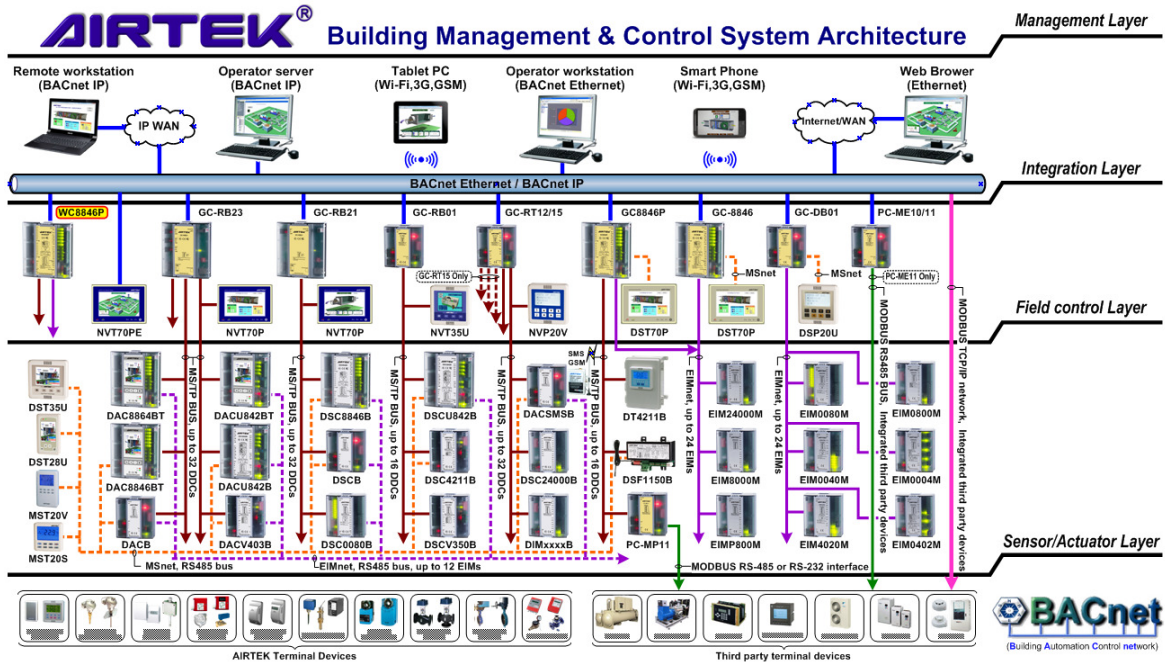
AIRTEK®

Building Management & Control System Architecture

Management Layer

Remote workstation (BACnet IP)

IP WAN

Operator server (BACnet IP)

Tablet PC (Wi-Fi,3G,GSM)

Operator workstation (BACnet Ethernet)

Smart Phone (Wi-Fi,3G,GSM)

Internet/WAN

Web Brower (Ethernet)

Integration Layer

BACnet Ethernet / BACnet IP

WC8846P

GC-RB23

GC-RB21

GC-RB01

GC-RT12/15

GC8846P

GC-8846

GC-DB01

PC-ME10/11

GC-RT15 Only

MSnet

MSnet

PC-ME11 Only

NVT70PE

NVT70P

NVT70P

NVT35U

NVP20V

DST70P

DST70P

DSP20U

Field control Layer

MODBUS RS485 BUS, Integrated third party devices

MODBUS TCP/IP network, Integrated third party devices

DST35U

DST28U

MST20V

MST20S

DAC8864BT

DAC8846BT

DACB

DACU842BT

DACU842B

DACV403B

MS/TP BUS, up to 32 DDCs

MS/TP BUS, up to 32 DDCs

DSC8846B

DSCB

DSC0080B

MS/TP BUS, up to 16 DDCs

DSCU842B

DSC4211B

DSCV350B

MS/TP BUS, up to 32 DDCs

SMS GSM

DACSMSB

DSC24000B

DIMxxxxB

MS/TP BUS, up to 16 DDCs

DT4211B

DSF1150B

PC-MP11

EIMnet, up to 24 EIMs

EIM24000M

EIM8000M

EIMP800M

EIMnet, up to 24 EIMs

EIM0080M

EIM0040M

EIM4020M

EIM0800M

EIM0004M

EIM0402M

Sensor/Actuator Layer

MSnet, RS485 bus

EIMnet, RS485 bus, up to 12 EIMs

MODBUS RS-485 or RS-232 interface

AIRTEK Terminal Devices

Third party terminal devices

BACnet

(Building Automation Control network)